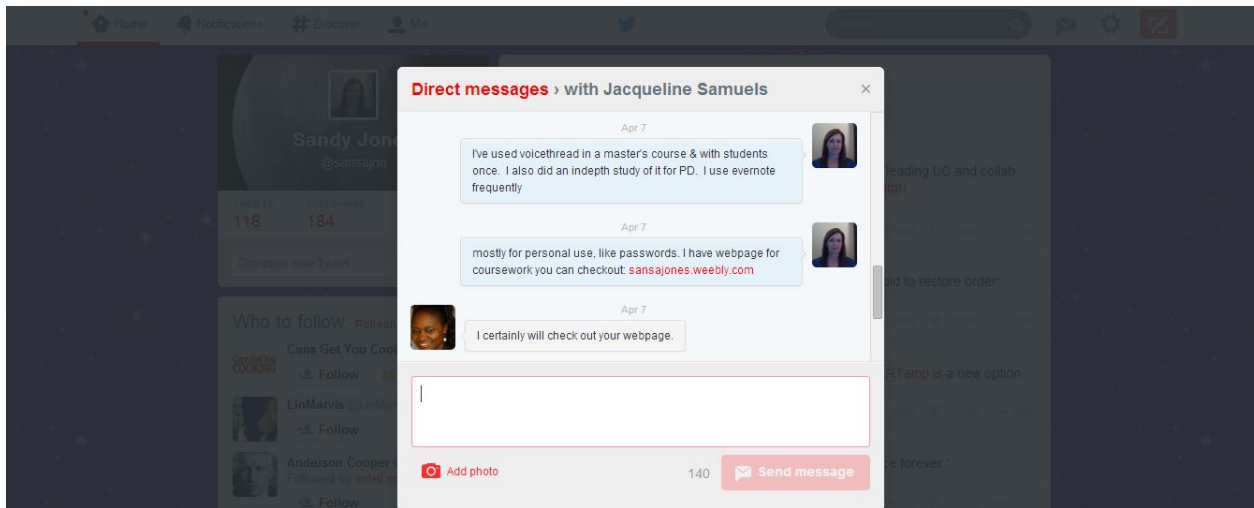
Home Notifications # Discover Me

Sandy Jon
@sansajon

TWEETS 118
FOLLOWING 184

Compose new Tweet

Who to follow · Refresh

Cans Get You Coo
Follow

LinMarvis
Follow

Anderson Cooper
Followed by
Follow

Direct messages › with Jacqueline Samuels

Apr 7
I've used voicethread in a master's course & with students once. I also did an indepth study of it for PD. I use evernote frequently

Apr 7
mostly for personal use, like passwords. I have webpage for coursework you can checkout: sansajones.weebly.com

Apr 7
I certainly will check out your webpage.

Add photo
140
Send message

leading UC and collab
id to restore order
RTamp is a new option
e forever "